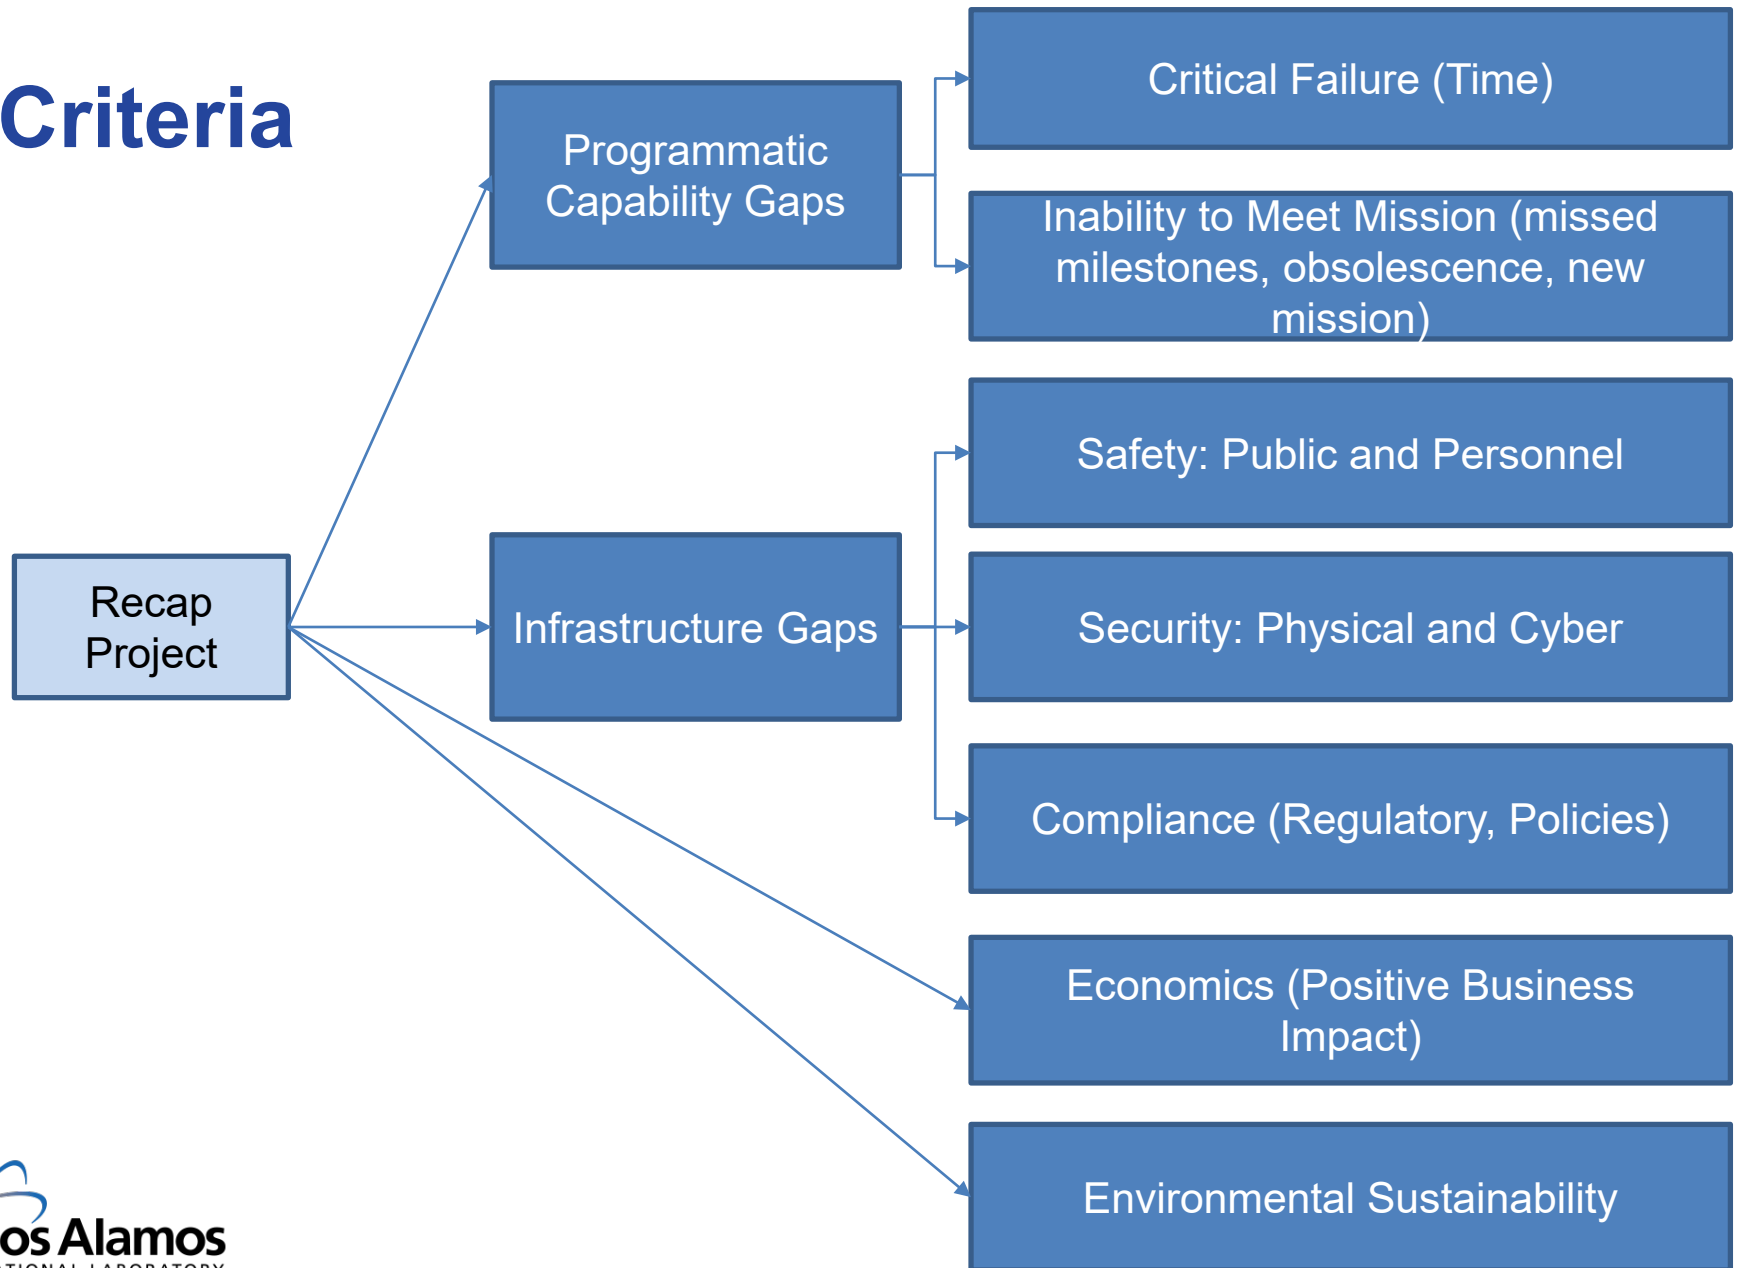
Criteria

Recap Project

Programmatic Capability Gaps

Infrastructure Gaps

Critical Failure (Time)

Inability to Meet Mission (missed milestones, obsolescence, new mission)

Safety: Public and Personnel

Security: Physical and Cyber

Compliance (Regulatory, Policies)

Economics (Positive Business Impact)

Environmental Sustainability

os Alamos
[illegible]